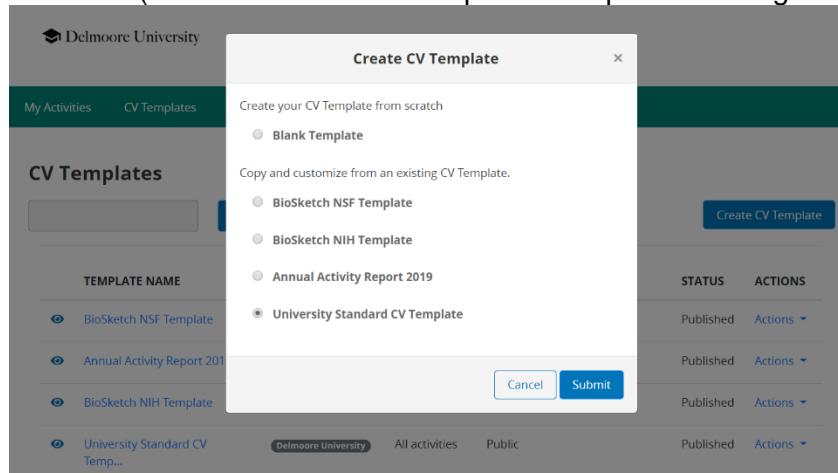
Delmoore University

My Activities CV Templates

CV Templates

Create CV Template

| | TEMPLATE NAME | | | | STATUS | ACTIONS |
|---|---|---|---|---|---|---|
| | BioSketch NSF Template | | | | Published | Actions |
| | Annual Activity Report 201 | | | | Published | Actions |
| | BioSketch NIH Template | | | | Published | Actions |
| | University Standard CV Temp... | Delmoore University | All activities | Public | Published | Actions |

Create CV Template ×

Create your CV Template from scratch

Blank Template

Copy and customize from an existing CV Template.

BioSketch NSF Template

BioSketch NIH Template

Annual Activity Report 2019

University Standard CV Template

Cancel Submit